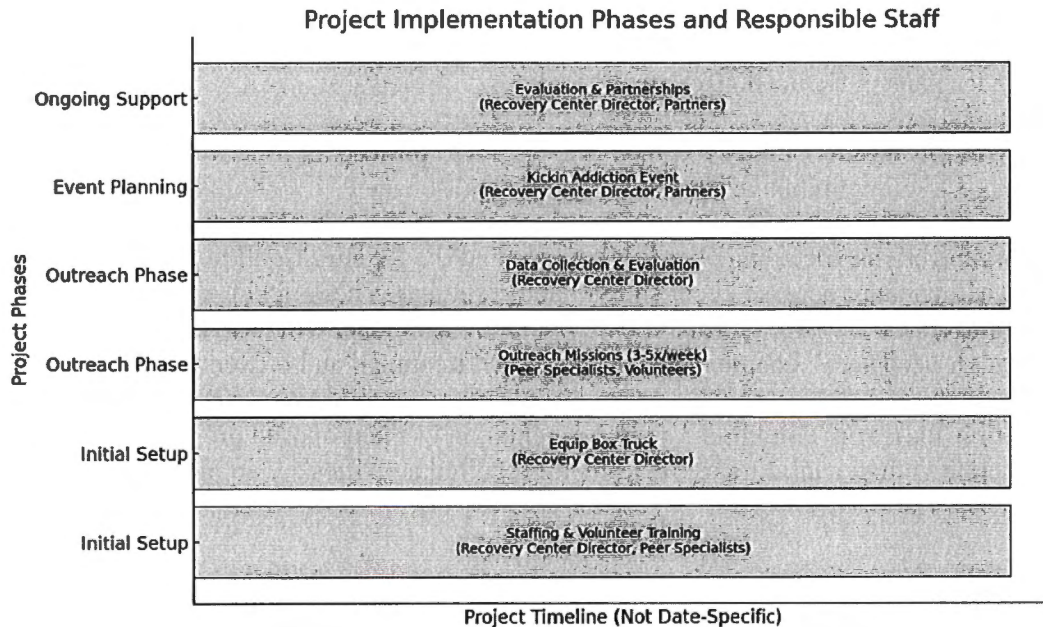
Project Implementation Phases and Responsible Staff

Project Phases

Ongoing Support
Evaluation & Partnerships
(Recovery Center Director, Partners)

Event Planning
Kickin Addiction Event
(Recovery Center Director, Partners)

Outreach Phase
Data Collection & Evaluation
(Recovery Center Director)

Outreach Phase
Outreach Missions (3-5x/week)
(Peer Specialists, Volunteers)

Initial Setup
Equip Box Truck
(Recovery Center Director)

Initial Setup
Staffing & Volunteer Training
(Recovery Center Director, Peer Specialists)

Project Timeline (Not Date-Specific)